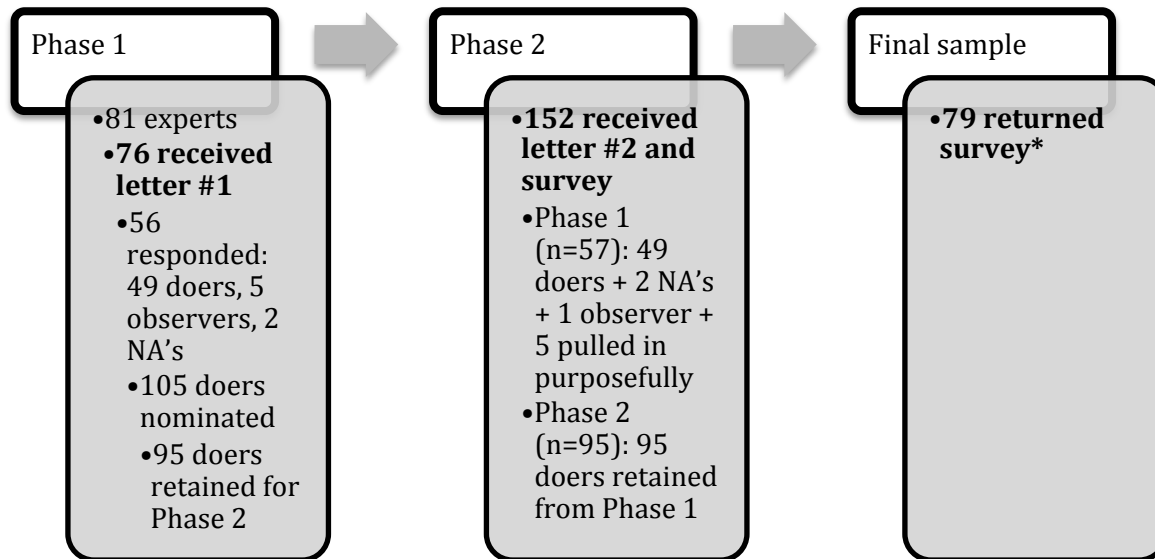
Phase 1

•81 experts
•76 received letter #1
•56 responded: 49 doers, 5 observers, 2 NA's
•105 doers nominated
•95 doers retained for Phase 2

Phase 2

•152 received letter #2 and survey
•Phase 1 (n=57): 49 doers + 2 NA's + 1 observer + 5 pulled in purposefully
•Phase 2 (n=95): 95 doers retained from Phase 1

Final sample

•79 returned survey*